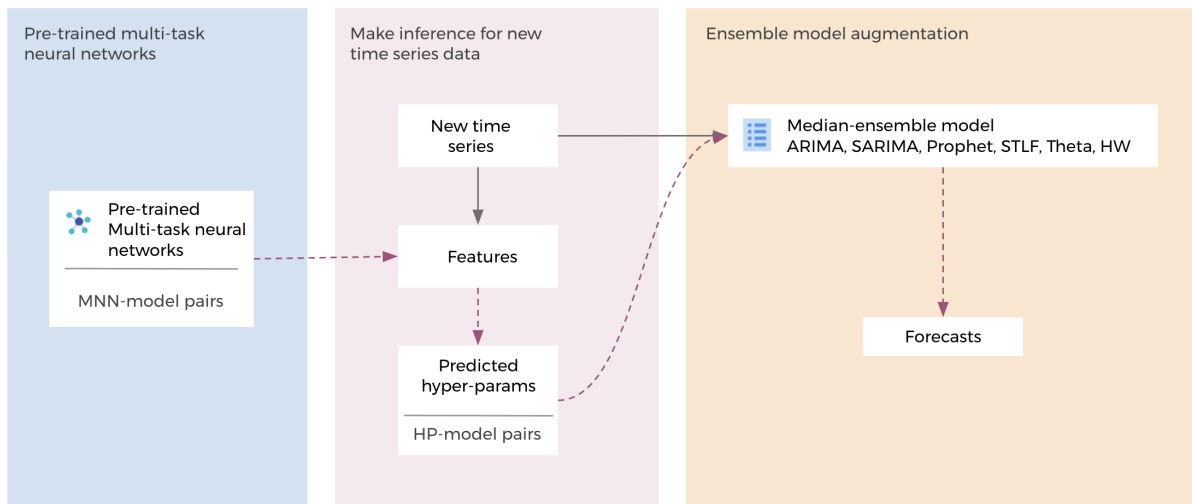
Pre-trained multi-task neural networks

Pre-trained Multi-task neural networks

MNN-model pairs

Make inference for new time series data

New time series

Features

Predicted hyper-params

HP-model pairs

Ensemble model augmentation

Median-ensemble model
ARIMA, SARIMA, Prophet, STLF, Theta, HW

Forecasts